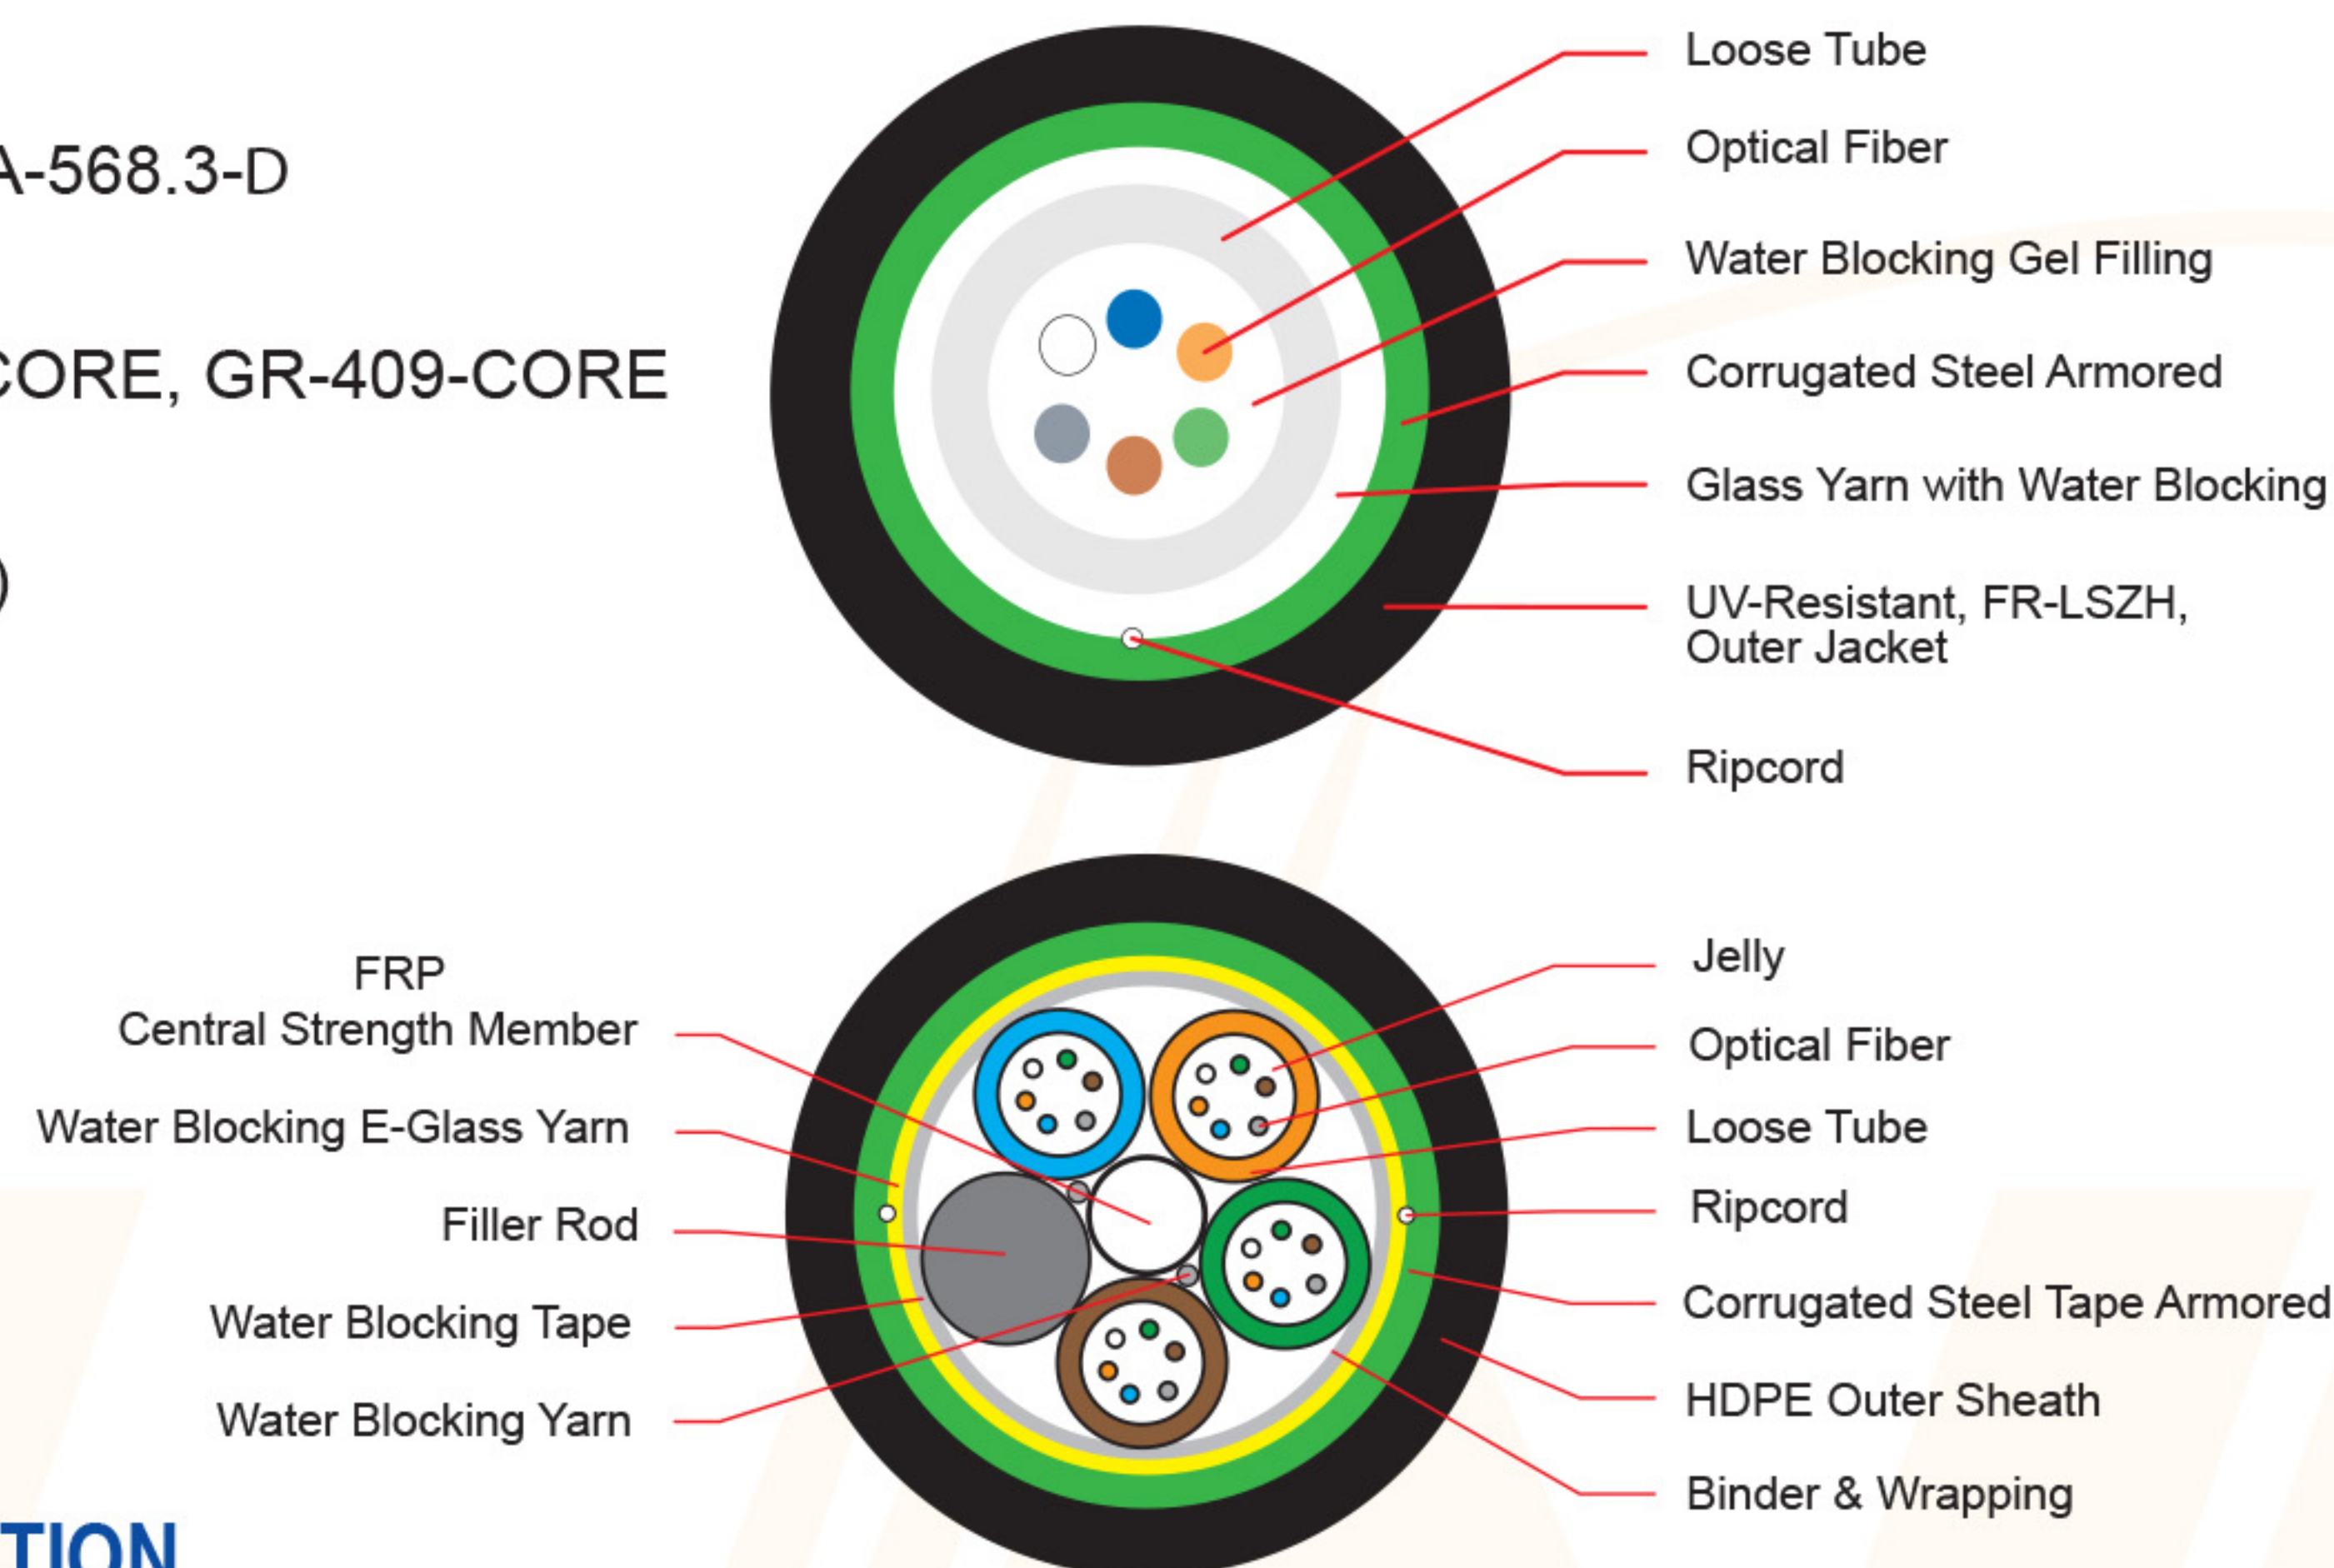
A-568.3-D

CORE, GR-409-CORE

)

Loose Tube

Optical Fiber

Water Blocking Gel Filling

Corrugated Steel Armored

Glass Yarn with Water Blocking

UV-Resistant, FR-LSZH, Outer Jacket

Ripcord

FRP
Central Strength Member

Water Blocking E-Glass Yarn

Filler Rod

Water Blocking Tape

Water Blocking Yarn

Jelly

Optical Fiber

Loose Tube

Ripcord

Corrugated Steel Tape Armored

HDPE Outer Sheath

Binder & Wrapping

TION